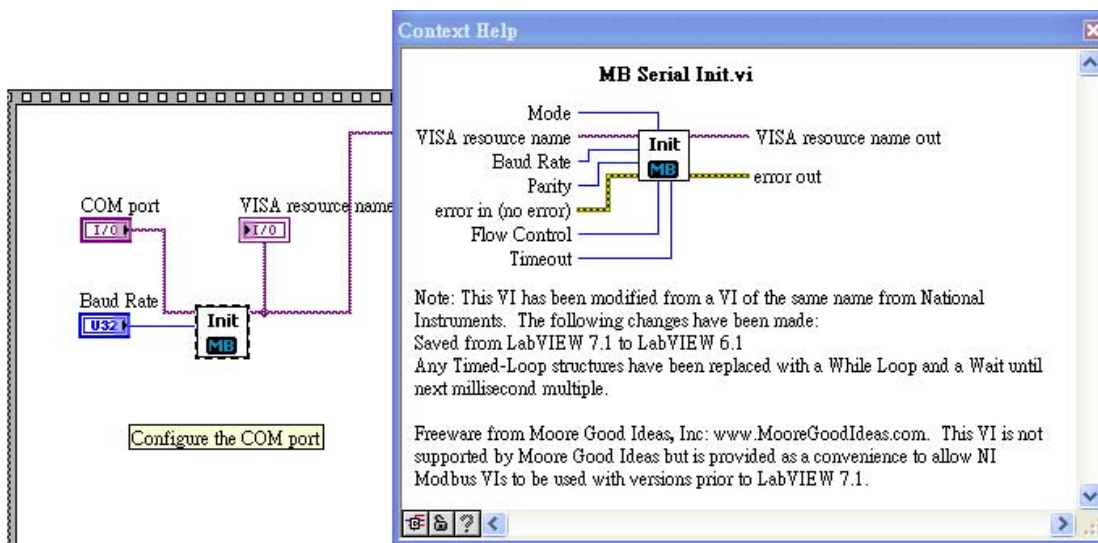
COM port
I/O
VISA resource name
I/O
Baud Rate
U32
Init
MB
Configure the COM port

Context Help

MB Serial Init.vi

Mode
VISA resource name
Baud Rate
Parity
error in (no error)
Flow Control
Timeout
Init
MB
VISA resource name out
error out

Note: This VI has been modified from a VI of the same name from National Instruments. The following changes have been made:
Saved from LabVIEW 7.1 to LabVIEW 6.1
Any Timed-Loop structures have been replaced with a While Loop and a Wait until next millisecond multiple.

Freeware from Moore Good Ideas, Inc: www.MooreGoodIdeas.com. This VI is not supported by Moore Good Ideas but is provided as a convenience to allow NI Modbus VIs to be used with versions prior to LabVIEW 7.1.

?